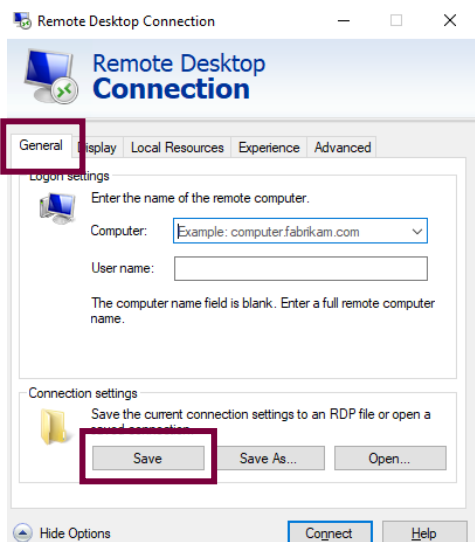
Remote Desktop Connection

Remote Desktop
Connection

General Display Local Resources Experience Advanced

Logon settings

Enter the name of the remote computer.

Computer: Example: computer.fabrikam.com

User name:

The computer name field is blank. Enter a full remote computer name.

Connection settings

Save the current connection settings to an RDP file or open a saved connection.

Save Save As... Open...

Hide Options Connect Help